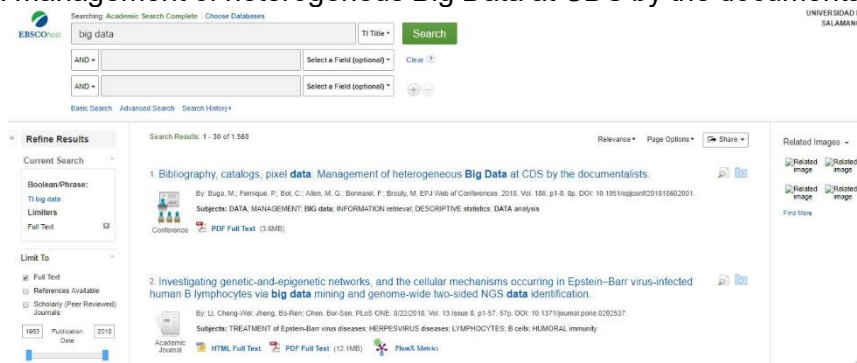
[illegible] management of heterogeneous Big Data at CDS by the document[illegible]

EBSCOhost

Searching: Academic Search Complete | Choose Databases

big data

TI Title ▾

Search

AND ▾

Select a Field (optional) ▾

Clear ?

AND ▾

Select a Field (optional) ▾

Basic Search Advanced Search Search History▸

UNIVERSIDAD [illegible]
SALAMAN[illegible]

Refine Results

Current Search

Boolean/Phrase:
TI big data

Limiters
Full Text

Limit To

Full Text
References Available
Scholarly (Peer Reviewed) Journals

1983 Publication Date 2018

Search Results: 1 - 30 of 1,568

Relevance ▾ Page Options ▾ Share ▾

1. Bibliography, catalogs, pixel data: Management of heterogeneous Big Data at CDS by the documentalists.

By: Buga, M.; Fernique, P.; Bot, C.; Allen, M. G.; Bonnarel, F.; Brouty, M. EPJ Web of Conferences. 2018, Vol. 186, p1-8. 8p. DOI: 10.1051/epjconf/201818602001.

Subjects: DATA; MANAGEMENT; BIG data; INFORMATION retrieval; DESCRIPTIVE statistics; DATA analysis

Conference

PDF Full Text (3.6MB)

2. Investigating genetic-and-epigenetic networks, and the cellular mechanisms occurring in Epstein–Barr virus-infected human B lymphocytes via big data mining and genome-wide two-sided NGS data identification.

By: Li, Cheng-Wei; Jheng, Bo-Ren; Chen, Bor-Sen. PLoS ONE. 8/22/2018, Vol. 13 Issue 8, p1-57. 57p. DOI: 10.1371/journal.pone.0202537.

Subjects: TREATMENT of Epstein-Barr virus diseases; HERPESVIRUS diseases; LYMPHOCYTES; B cells; HUMORAL immunity

Academic Journal

HTML Full Text PDF Full Text (12.1MB) PlumX Metrics

Related Images ▾

Related image Related image
Related image Related image

Find More